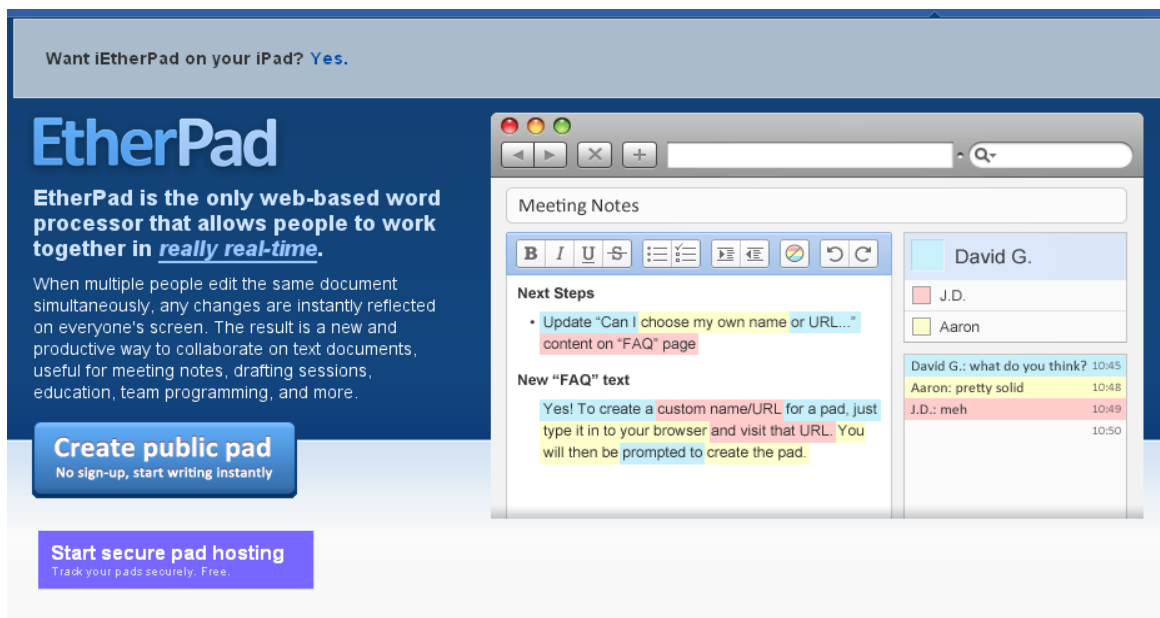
Want iEtherPad on your iPad? Yes.

EtherPad

EtherPad is the only web-based word processor that allows people to work together in really real-time.

When multiple people edit the same document simultaneously, any changes are instantly reflected on everyone's screen. The result is a new and productive way to collaborate on text documents, useful for meeting notes, drafting sessions, education, team programming, and more.

Create public pad
No sign-up, start writing instantly

Start secure pad hosting
Track your pads securely. Free.

Meeting Notes

B I U S

Next Steps

• Update "Can I choose my own name or URL..." content on "FAQ" page

New "FAQ" text

Yes! To create a custom name/URL for a pad, just type it in to your browser and visit that URL. You will then be prompted to create the pad.

David G.

J.D.

Aaron

David G.: what do you think? 10:45
Aaron: pretty solid 10:48
J.D.: meh 10:49
10:50